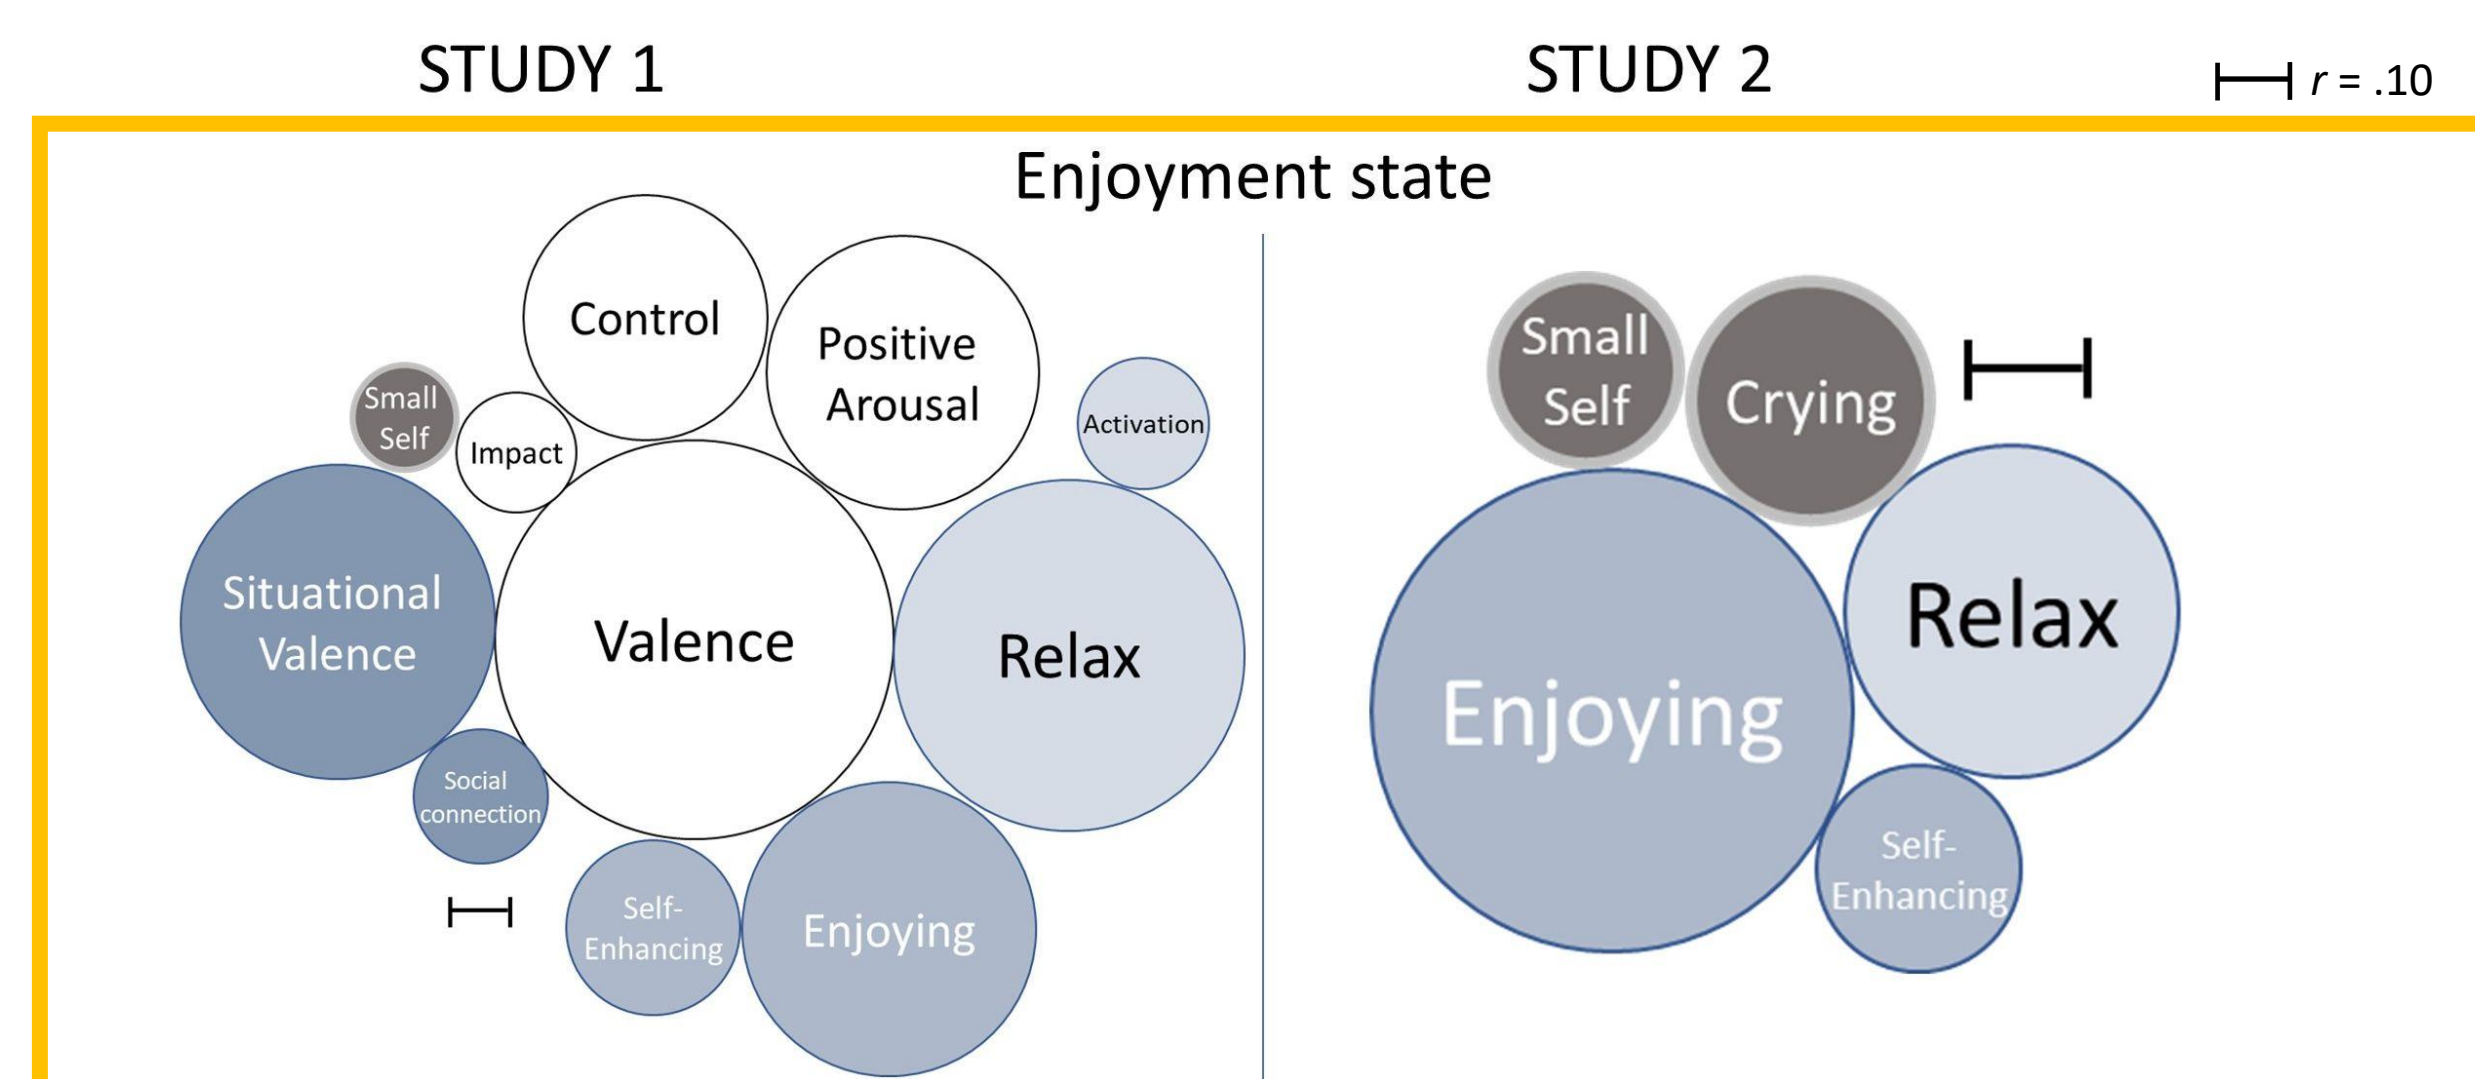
STUDY 1

STUDY 2

$r$ = .10

Enjoyment state

Control

Positive Arousal

Small Self

Impact

Activation

Situational Valence

Valence

Relax

Social connection

Self-Enhancing

Enjoying

Small Self

Crying

Relax

Enjoying

Self-Enhancing